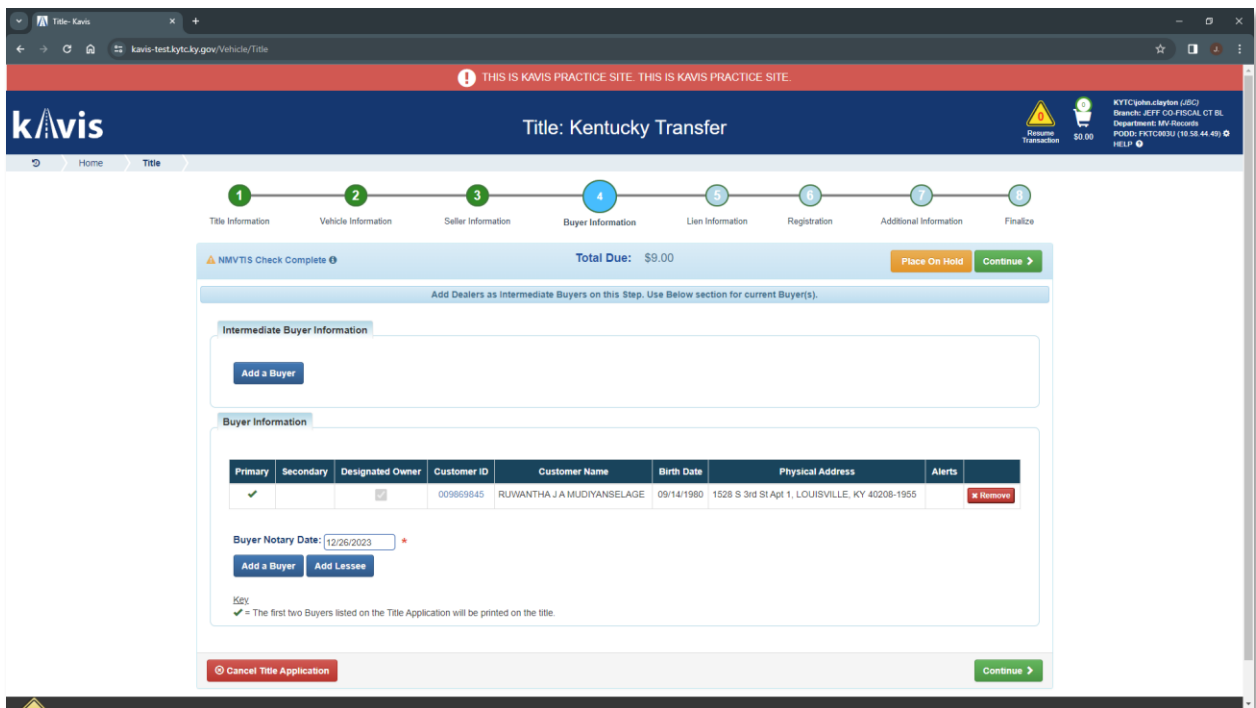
Title- Kavis

kavis-test.kytc.ky.gov/Vehicle/Title

THIS IS KAVIS PRACTICE SITE. THIS IS KAVIS PRACTICE SITE.

kAvis

Title: Kentucky Transfer

0
Resume Transaction

0
$0.00

KYTC\john.clayton (JBC)
Branch: JEFF CO-FISCAL CT BL
Department: MV-Records
PODD: FKTC083U (10.58.44.49)
HELP

Home
Title

1 Title Information
2 Vehicle Information
3 Seller Information
4 Buyer Information
5 Lien Information
6 Registration
7 Additional Information
8 Finalize

NMVTIS Check Complete

Total Due: $9.00

Place On Hold
Continue

Add Dealers as Intermediate Buyers on this Step. Use Below section for current Buyer(s).

Intermediate Buyer Information

Add a Buyer

Buyer Information

| Primary | Secondary | Designated Owner | Customer ID | Customer Name | Birth Date | Physical Address | Alerts | |
|---|---|---|---|---|---|---|---|---|
| ✔ | | | 009869845 | RUWANTHA J A MUDIYANSELAGE | 09/14/1980 | 1528 S 3rd St Apt 1, LOUISVILLE, KY 40208-1955 | | Remove |

Buyer Notary Date: 12/26/2023 *

Add a Buyer
Add Lessee

Key
✔ = The first two Buyers listed on the Title Application will be printed on the title.

Cancel Title Application

Continue